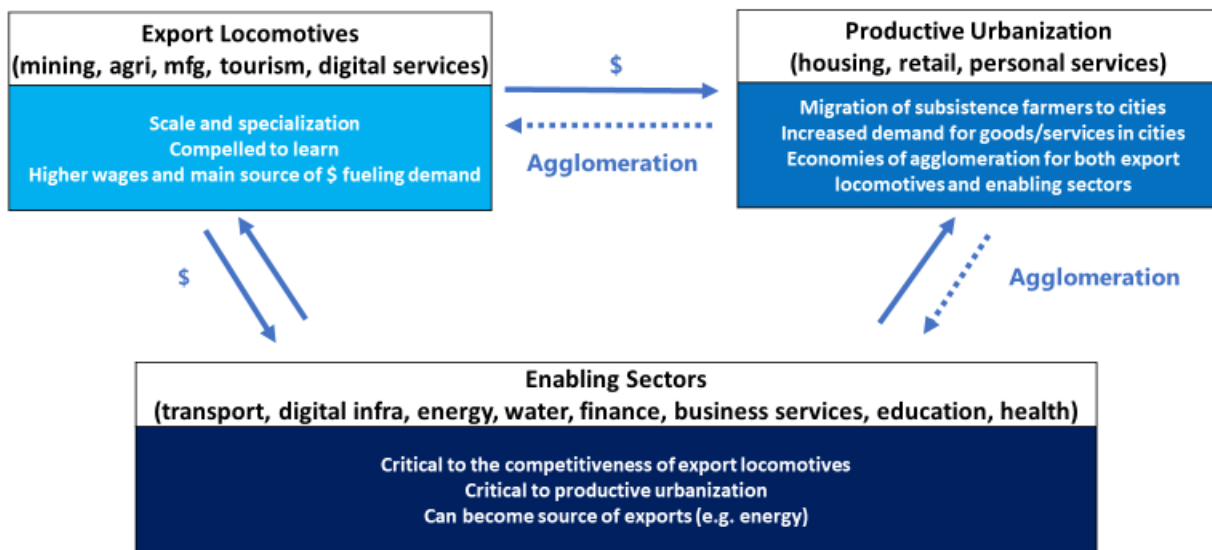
Export Locomotives
(mining, agri, mfg, tourism, digital services)

Scale and specialization
Compelled to learn
Higher wages and main source of \$ fueling demand

\$

Agglomeration

Productive Urbanization
(housing, retail, personal services)

Migration of subsistence farmers to cities
Increased demand for goods/services in cities
Economies of agglomeration for both export locomotives and enabling sectors

\$

Agglomeration

Enabling Sectors
(transport, digital infra, energy, water, finance, business services, education, health)

Critical to the competitiveness of export locomotives
Critical to productive urbanization
Can become source of exports (e.g. energy)